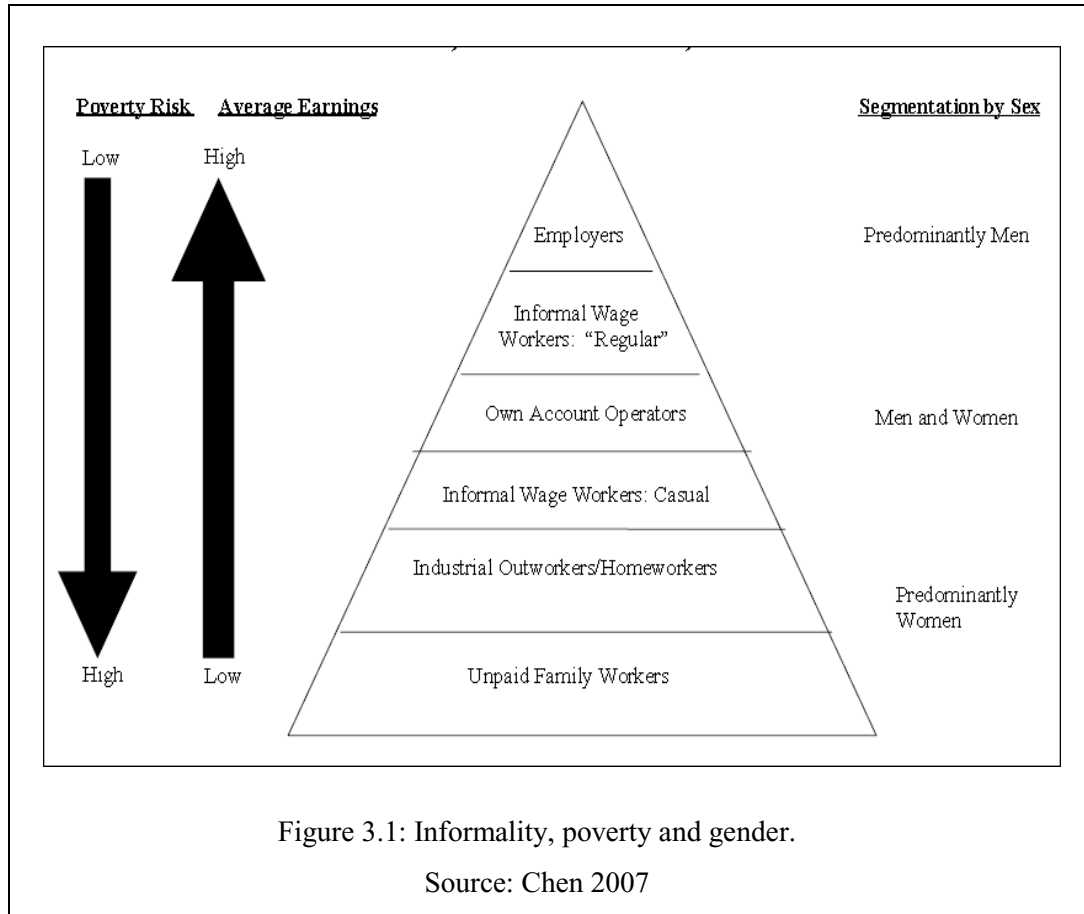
Poverty Risk

Average Earnings

Segmentation by Sex

Low

High

Employers

Predominantly Men

Informal Wage Workers: "Regular"

Own Account Operators

Men and Women

Informal Wage Workers: Casual

Industrial Outworkers/Homeworkers

Predominantly Women

High

Low

Unpaid Family Workers

Figure 3.1: Informality, poverty and gender.

Source: Chen 2007